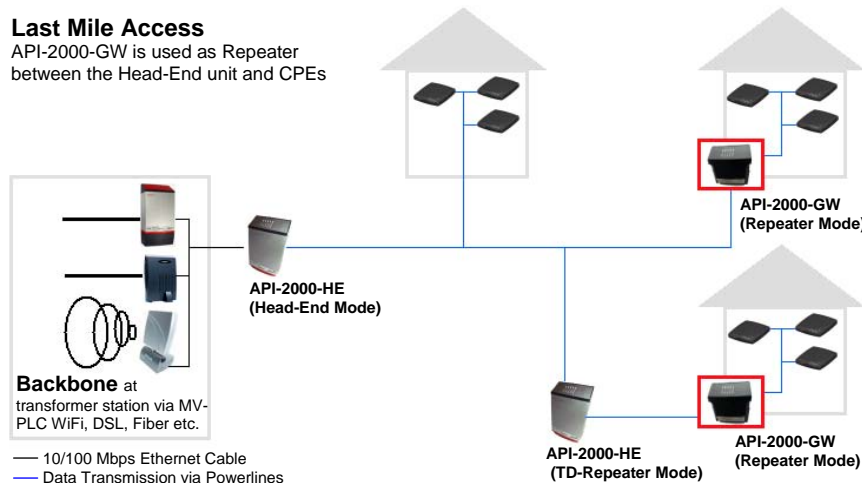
**Last Mile Access**
API-2000-GW is used as Repeater between the Head-End unit and CPEs

API-2000-GW
(Repeater Mode)

API-2000-HE
(Head-End Mode)

API-2000-GW
(Repeater Mode)

**Backbone** at transformer station via MV-PLC WiFi, DSL, Fiber etc.

API-2000-HE
(TD-Repeater Mode)

10/100 Mbps Ethernet Cable
Data Transmission via Powerlines